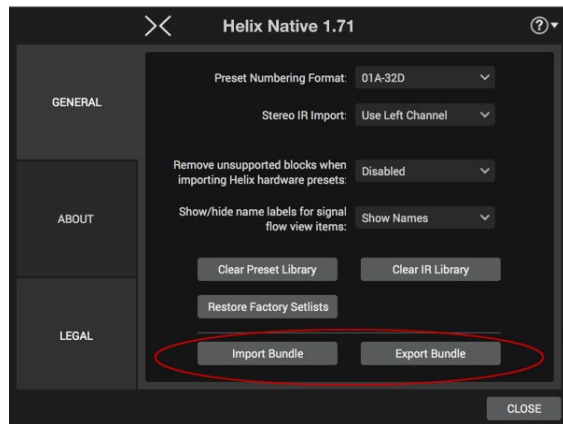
Helix Native 1.71

GENERAL

ABOUT

LEGAL

Preset Numbering Format: 01A-32D

Stereo IR Import: Use Left Channel

Remove unsupported blocks when importing Helix hardware presets: Disabled

Show/hide name labels for signal flow view items: Show Names

Clear Preset Library

Clear IR Library

Restore Factory Setlists

Import Bundle

Export Bundle

CLOSE